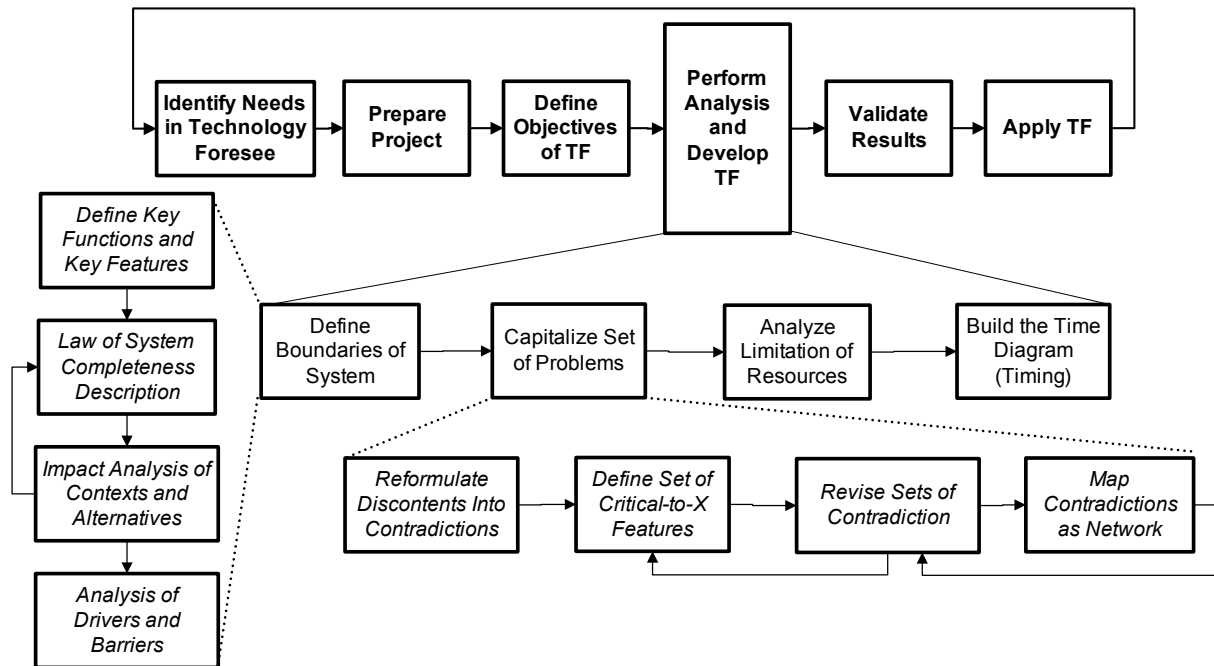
Identify Needs in Technology Foresee

Prepare Project

Define Objectives of TF

Perform Analysis and Develop TF

Validate Results

Apply TF

Define Key Functions and Key Features

Law of System Completeness Description

Impact Analysis of Contexts and Alternatives

Analysis of Drivers and Barriers

Define Boundaries of System

Capitalize Set of Problems

Analyze Limitation of Resources

Build the Time Diagram (Timing)

Reformulate Discontents Into Contradictions

Define Set of Critical-to-X Features

Revise Sets of Contradiction

Map Contradictions as Network